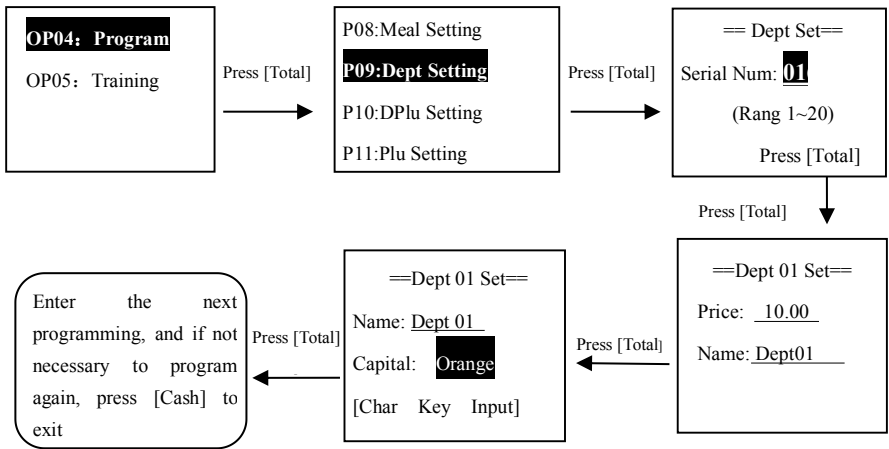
OP04：Program

OP05：Training

Press [Total]

P08:Meal Setting

P09:Dept Setting

P10:DPlu Setting

P11:Plu Setting

Press [Total]

== Dept Set==

Serial Num: 01

(Rang 1~20)

Press [Total]

Press [Total]

==Dept 01 Set==

Price: 10.00

Name: Dept01

Press [Total]

==Dept 01 Set==

Name: Dept 01

Capital: Orange

[Char Key Input]

Press [Total]

Enter the next programming, and if not necessary to program again, press [Cash] to exit